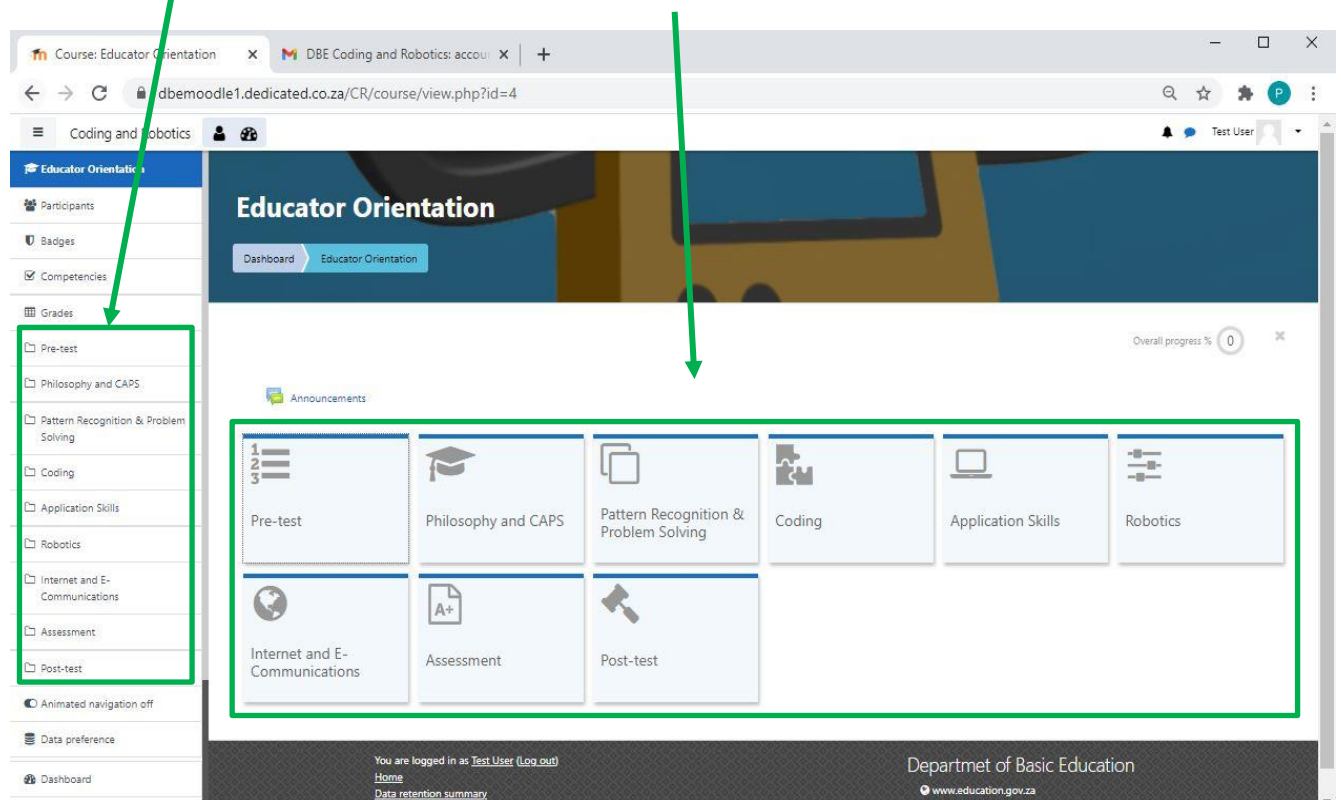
Course: Educator Orientation × DBE Coding and Robotics: accou ×

dbemoodle1.dedicated.co.za/CR/course/view.php?id=4

Coding and Robotics

Test User

Educator Orientation
Participants
Badges
Competencies
Grades
Pre-test
Philosophy and CAPS
Pattern Recognition & Problem Solving
Coding
Application Skills
Robotics
Internet and E-Communications
Assessment
Post-test
Animated navigation off
Data preference
Dashboard

Educator Orientation

Dashboard Educator Orientation

Overall progress % 0

Announcements

Pre-test
Philosophy and CAPS
Pattern Recognition & Problem Solving
Coding
Application Skills
Robotics
Internet and E-Communications
Assessment
Post-test

You are logged in as Test User (Log out)
Home
Data retention summary

Departmet of Basic Education
www.education.gov.za